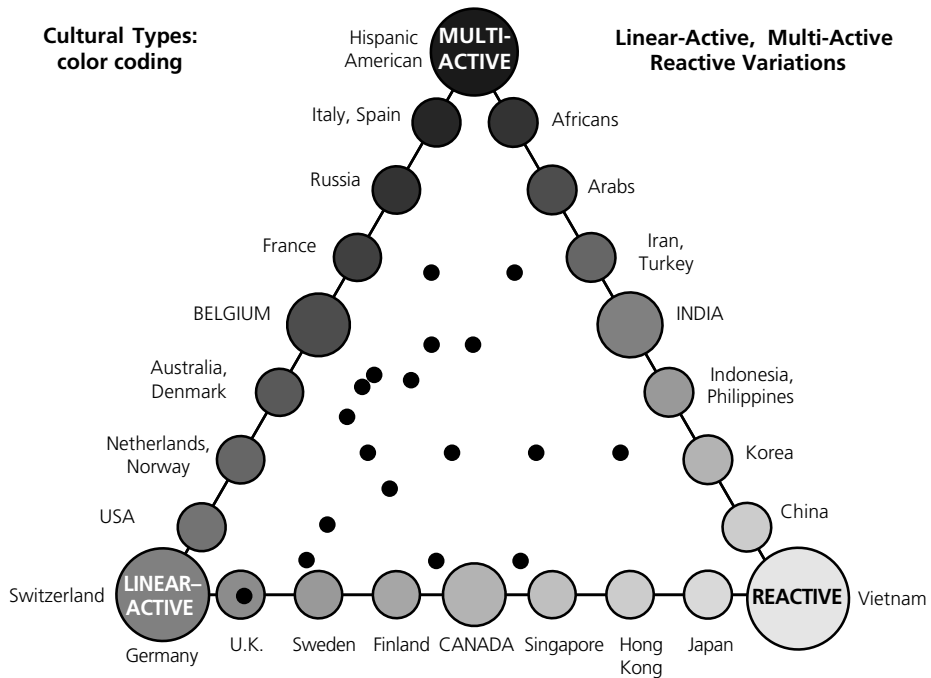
Cultural Types: color coding

Linear-Active, Multi-Active Reactive Variations

Hispanic American

MULTI-ACTIVE

Italy, Spain

Africans

Russia

Arabs

France

Iran, Turkey

BELGIUM

INDIA

Australia, Denmark

Indonesia, Philippines

Netherlands, Norway

Korea

USA

China

Switzerland

LINEAR–ACTIVE

Germany

U.K.

Sweden

Finland

CANADA

Singapore

Hong Kong

Japan

REACTIVE

Vietnam